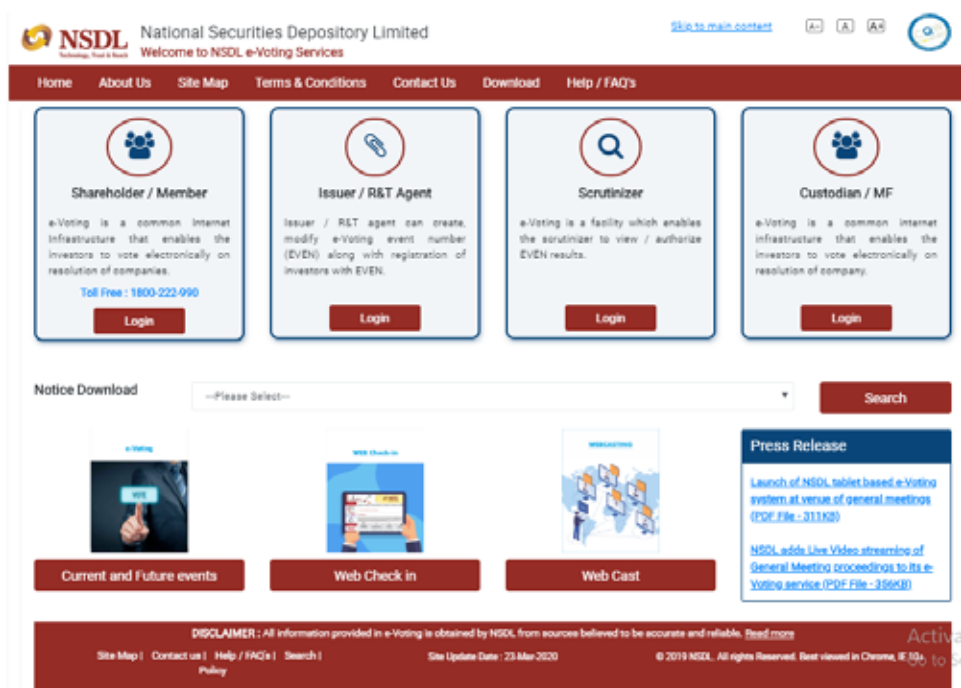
NSDL
Technology, Trust & Reach

National Securities Depository Limited
Welcome to NSDL e-Voting Services

Skip to main content
A- A A+

Home About Us Site Map Terms & Conditions Contact Us Download Help / FAQ's

Shareholder / Member
e-Voting is a common Internet infrastructure that enables the investors to vote electronically on resolution of companies.
Toll Free : 1800-222-990
Login

Issuer / R&T Agent
Issuer / R&T agent can create, modify e-Voting event number (EVEN) along with registration of investors with EVEN.
Login

Scrutinizer
e-Voting is a facility which enables the scrutinizer to view / authorize EVEN results.
Login

Custodian / MF
e-Voting is a common internet infrastructure that enables the investors to vote electronically on resolution of company.
Login

Notice Download
--Please Select--
Search

e-Voting
VOTE
Current and Future events

Web Check-in
Web Check in

WEBCASTING
Web Cast

Press Release
Launch of NSDL tablet based e-Voting system at venue of general meetings (PDF File - 311KB)
NSDL adds Live Video streaming of General Meeting proceedings to its e-Voting service (PDF File - 356KB)

DISCLAIMER : All information provided in e-Voting is obtained by NSDL from sources believed to be accurate and reliable. Read more
Site Map | Contact us | Help / FAQ's | Search | Policy
Site Update Date : 23-Mar-2020
© 2019 NSDL. All rights Reserved. Best viewed in Chrome, IE 10+
Activa
Go to S